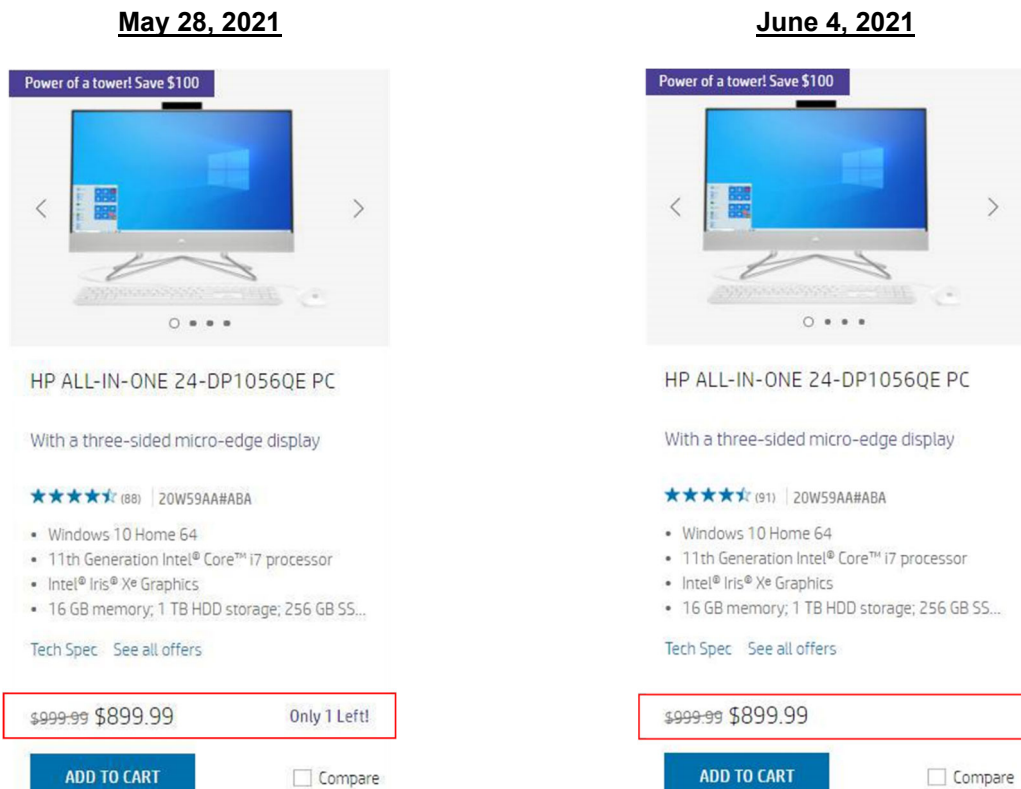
May 28, 2021

Power of a tower! Save $100

HP ALL-IN-ONE 24-DP1056QE PC

With a three-sided micro-edge display

(88) 20W59AA#ABA

- Windows 10 Home 64
- 11th Generation Intel® Core™ i7 processor
- Intel® Iris® Xe Graphics
- 16 GB memory; 1 TB HDD storage; 256 GB SS...

Tech Spec See all offers

~~$999.99~~ $899.99 Only 1 Left!

ADD TO CART Compare

June 4, 2021

Power of a tower! Save $100

HP ALL-IN-ONE 24-DP1056QE PC

With a three-sided micro-edge display

(91) 20W59AA#ABA

- Windows 10 Home 64
- 11th Generation Intel® Core™ i7 processor
- Intel® Iris® Xe Graphics
- 16 GB memory; 1 TB HDD storage; 256 GB SS...

Tech Spec See all offers

~~$999.99~~ $899.99

ADD TO CART Compare